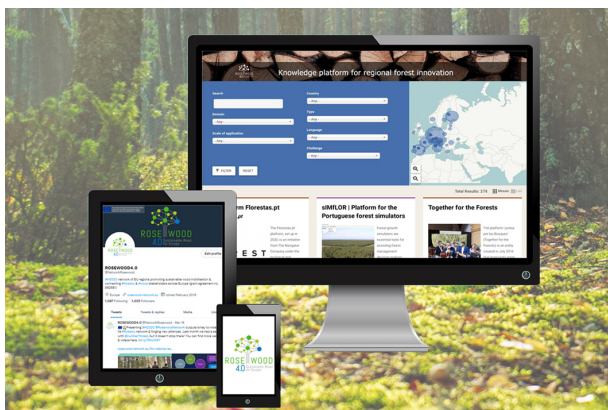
Knowledge platform for regional forest innovation

Search

Domain
- Any -

Scale of Application
- Any -

Country
- Any -

Type
- Any -

Language
- Any -

Challenge
- Any -

FILTER
RESET

Total Results: 218

rm Florestas.pt

sIMfLOR | Platform for the Portuguese forest simulators

Together for the Forests

ROSEWOOD4.0
@RosewoodNetwork

Edit profile

Tweets
Tweets & replies
Media

ROSEWOOD 4.0

ROSEWOOD 4.0